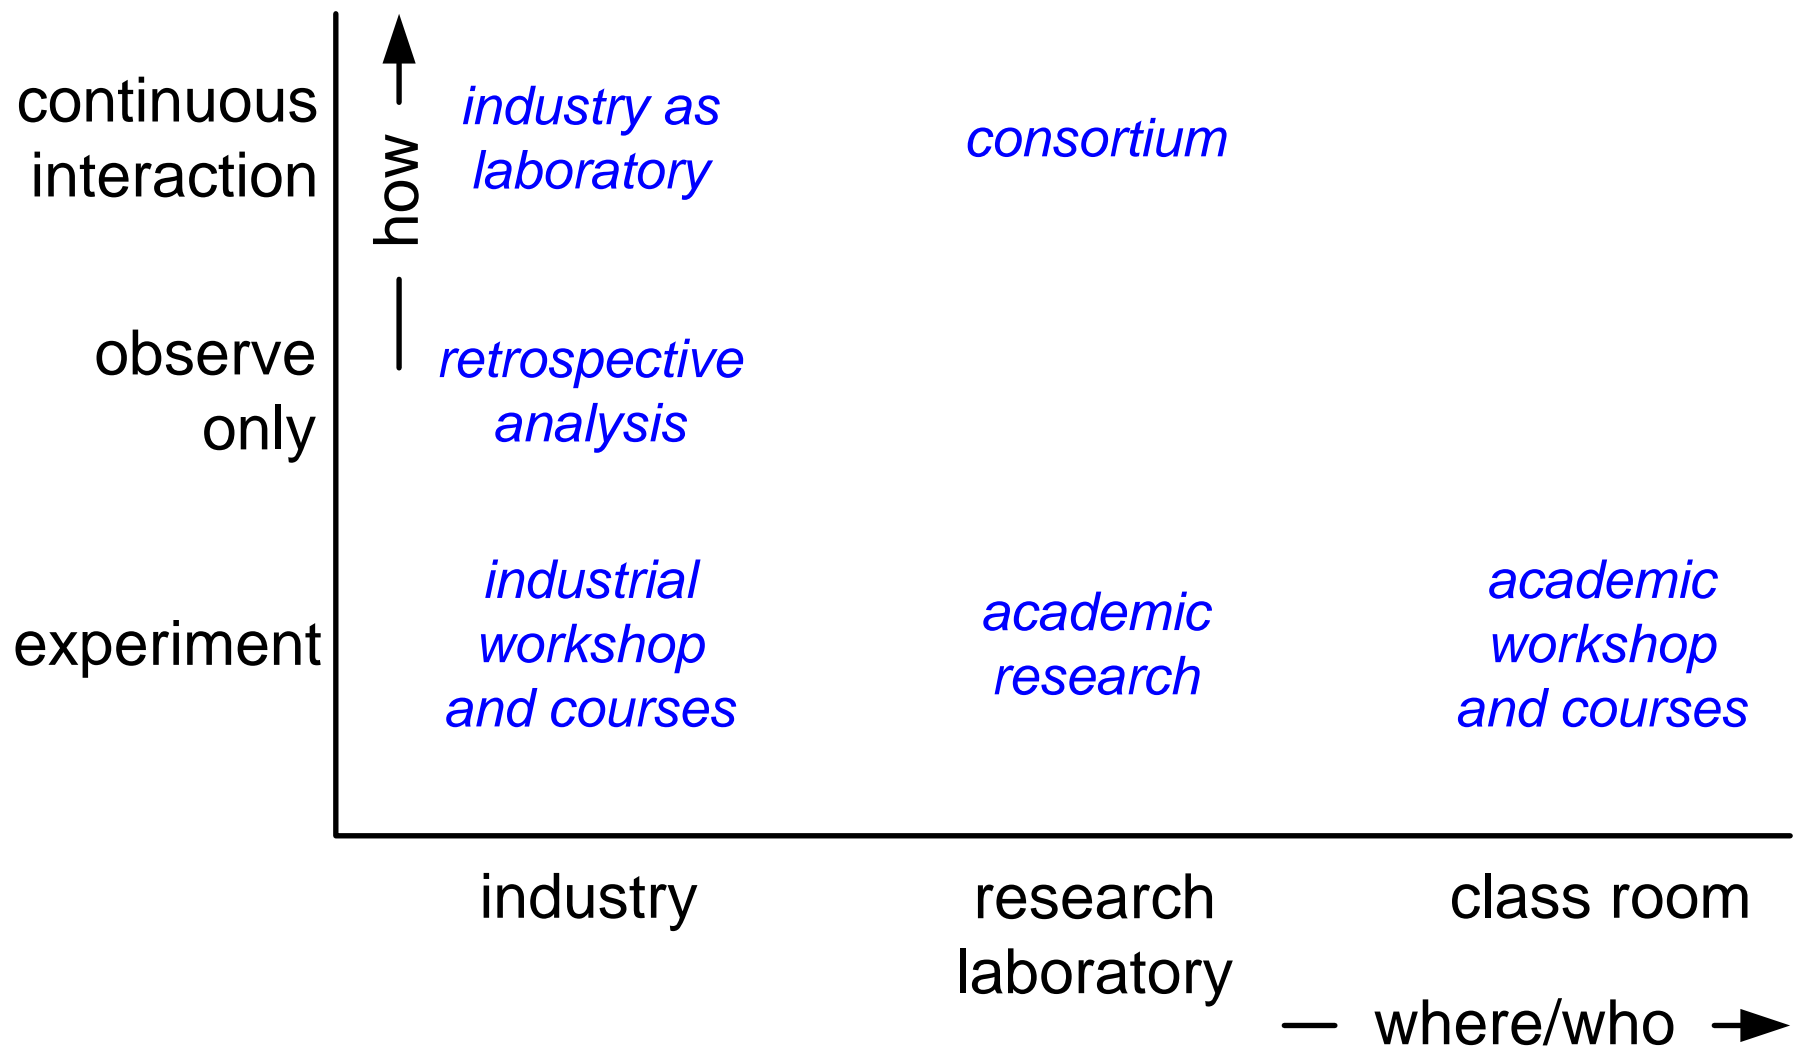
continuous interaction

how

industry as laboratory

consortium

observe only

retrospective analysis

experiment

industrial workshop and courses

academic research

academic workshop and courses

industry

research laboratory

class room

where/who